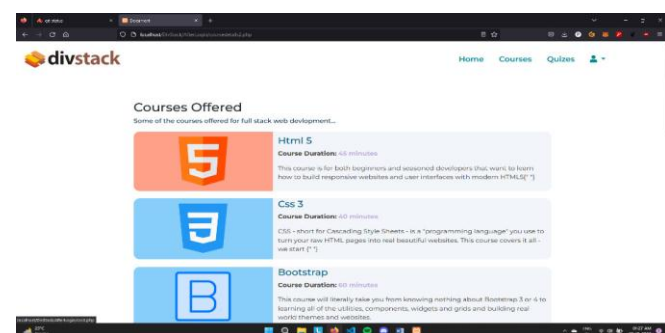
divstack

Home Courses Quizes

Courses Offered

Some of the courses offered for full stack web devlopment...

Html 5

Course Duration: 45 minutes

This course is for both beginners and seasoned developers that want to learn how to build responsive websites and user interfaces with modern HTML5(^^)

Css 3

Course Duration: 60 minutes

CSS - short for Cascading Style Sheets - is a "programming language" you use to turn your raw HTML pages into real beautiful websites. This course covers it all - we start (^^)

Bootstrap

Course Duration: 60 minutes

This course will literally take you from knowing nothing about Bootstrap 3 or 4 to learning all of the utilities, components, widgets and grids and building real world themes and websites.